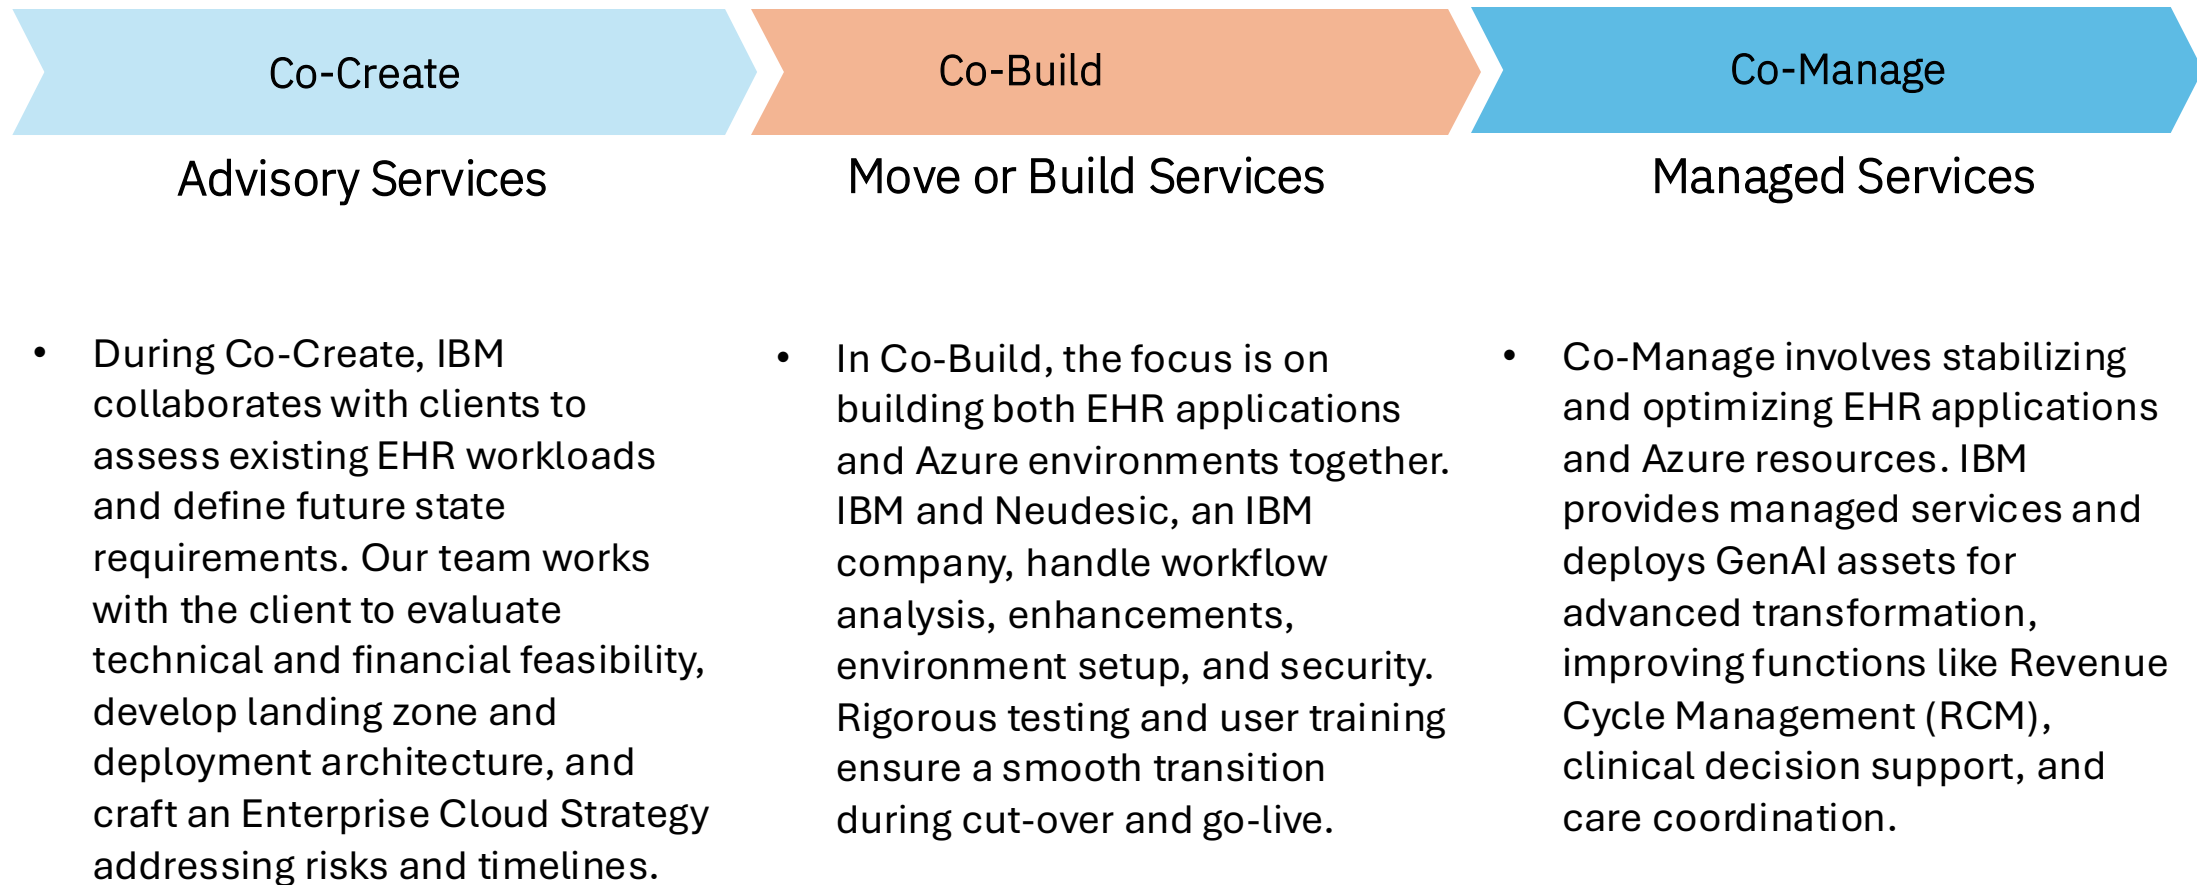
Co-Create

Advisory Services

- During Co-Create, IBM collaborates with clients to assess existing EHR workloads and define future state requirements. Our team works with the client to evaluate technical and financial feasibility, develop landing zone and deployment architecture, and craft an Enterprise Cloud Strategy addressing risks and timelines.

Co-Build

Move or Build Services

- In Co-Build, the focus is on building both EHR applications and Azure environments together. IBM and Neudesic, an IBM company, handle workflow analysis, enhancements, environment setup, and security. Rigorous testing and user training ensure a smooth transition during cut-over and go-live.

Co-Manage

Managed Services

- Co-Manage involves stabilizing and optimizing EHR applications and Azure resources. IBM provides managed services and deploys GenAI assets for advanced transformation, improving functions like Revenue Cycle Management (RCM), clinical decision support, and care coordination.